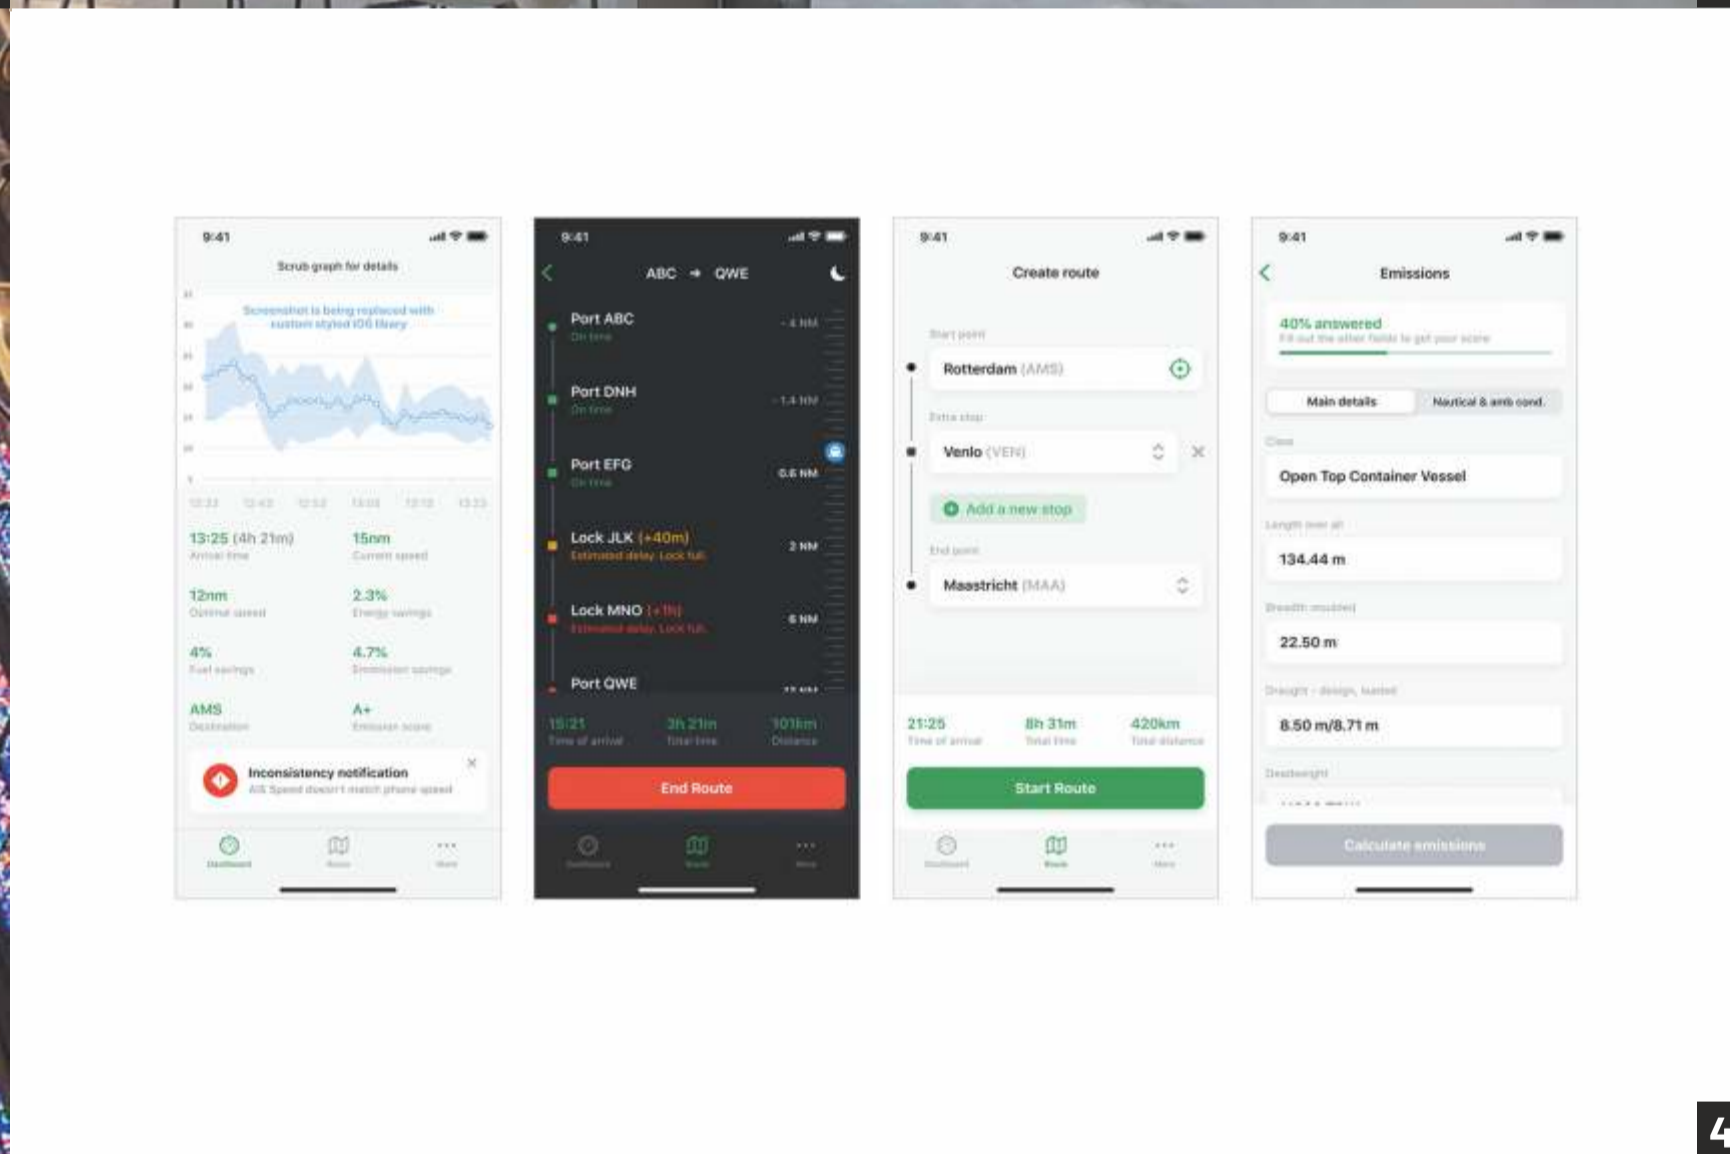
9:41

Scrub graph for details

Screenshot is being replaced with custom styled iOS library

13:25 (4h 21m)
Arrival time

15nm
Current speed

12nm
Optimal speed

2.3%
Energy savings

4%
Fuel savings

4.7%
Emission savings

AMS
Destination

A+
Emission score

Inconsistency notification
AIS Speed doesn't match phone speed

Dashboard Route More

9:41

ABC → QWE

Port ABC
On time
- 4 NM

Port DNH
On time
- 1.4 NM

Port EFG
On time
0.6 NM

Lock JLK (+40m)
Estimated delay. Lock full.
2 NM

Lock MNO (+1h)
Estimated delay. Lock full.
6 NM

Port QWE

15:21
Time of arrival

3h 21m
Total time

101km
Distance

End Route

Dashboard Route More

9:41

Create route

Start point
Rotterdam (AMS)

Extra stop
Venlo (VEN)

Add a new stop

End point
Maastricht (MAA)

21:25
Time of arrival

8h 31m
Total time

420km
Total distance

Start Route

Dashboard Route More

9:41

Emissions

40% answered
Fill out the other fields to get your score

Main details
Nautical & amb cond.

Class
Open Top Container Vessel

Length over all
134.44 m

Breadth moulded
22.50 m

Draught - design, loaded
8.50 m/8.71 m

Deadweight

Calculate emissions